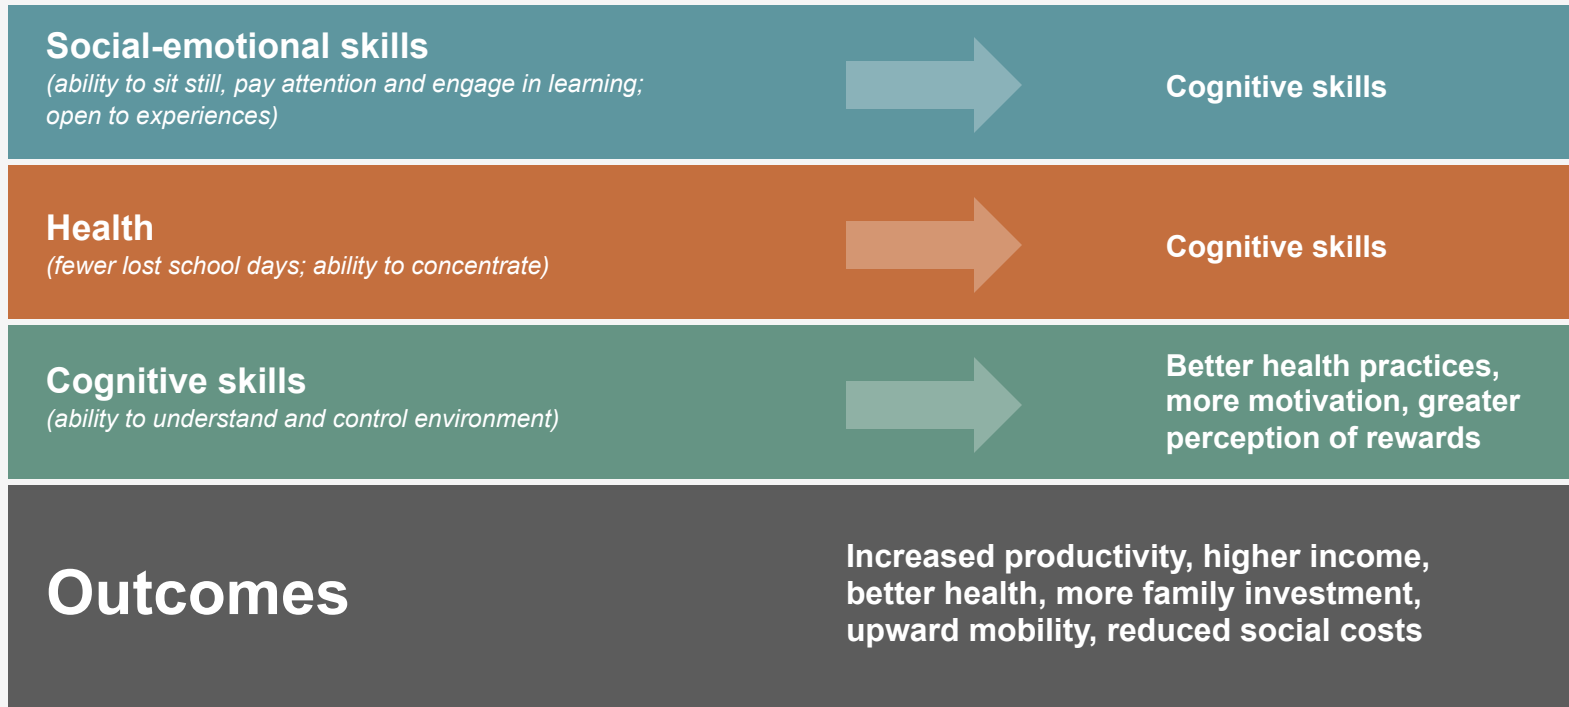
Social-emotional skills
(ability to sit still, pay attention and engage in learning; open to experiences)

Cognitive skills

Health
(fewer lost school days; ability to concentrate)

Cognitive skills

Cognitive skills
(ability to understand and control environment)

Better health practices, more motivation, greater perception of rewards

Outcomes

Increased productivity, higher income, better health, more family investment, upward mobility, reduced social costs